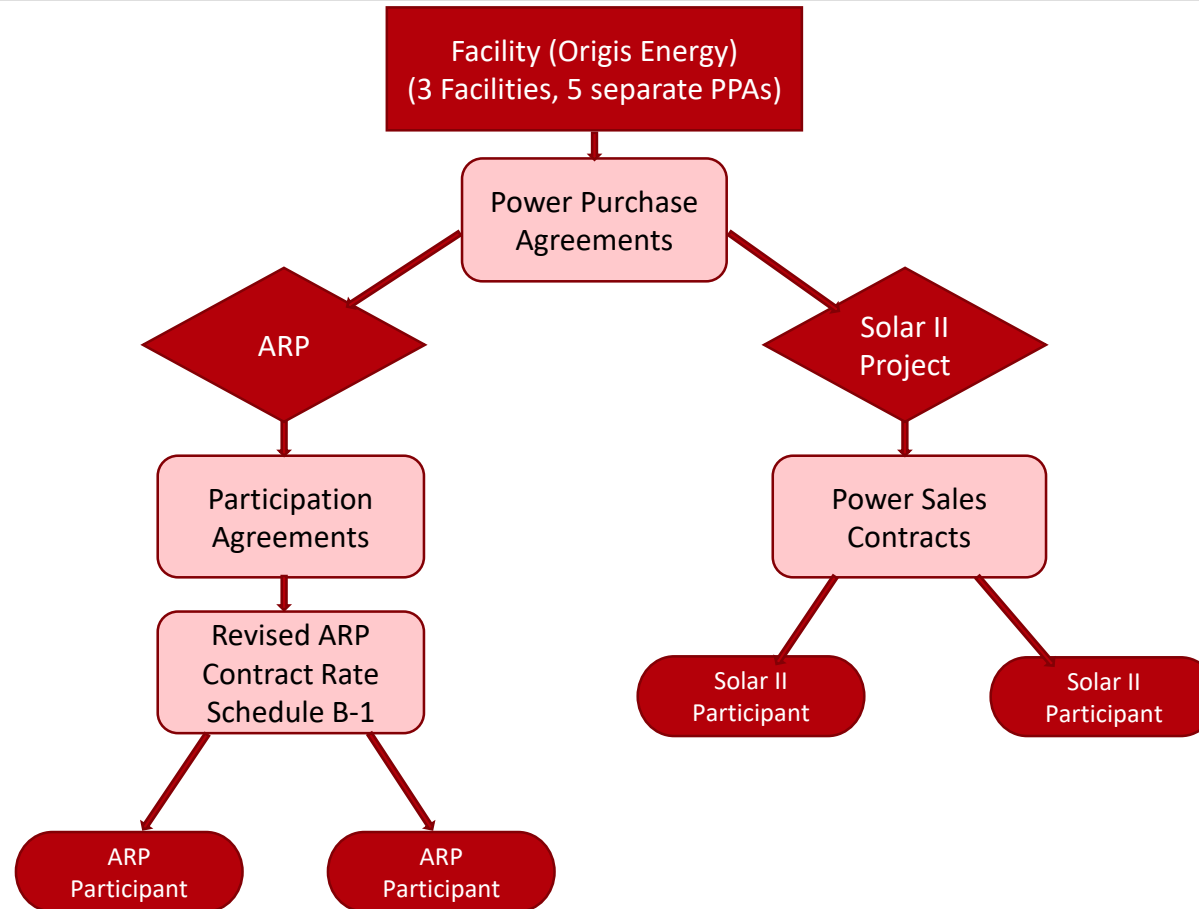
Facility (Origis Energy)
(3 Facilities, 5 separate PPAs)

Power Purchase Agreements

ARP

Solar II Project

Participation Agreements

Power Sales Contracts

Revised ARP Contract Rate Schedule B-1

Solar II Participant

Solar II Participant

ARP Participant

ARP Participant